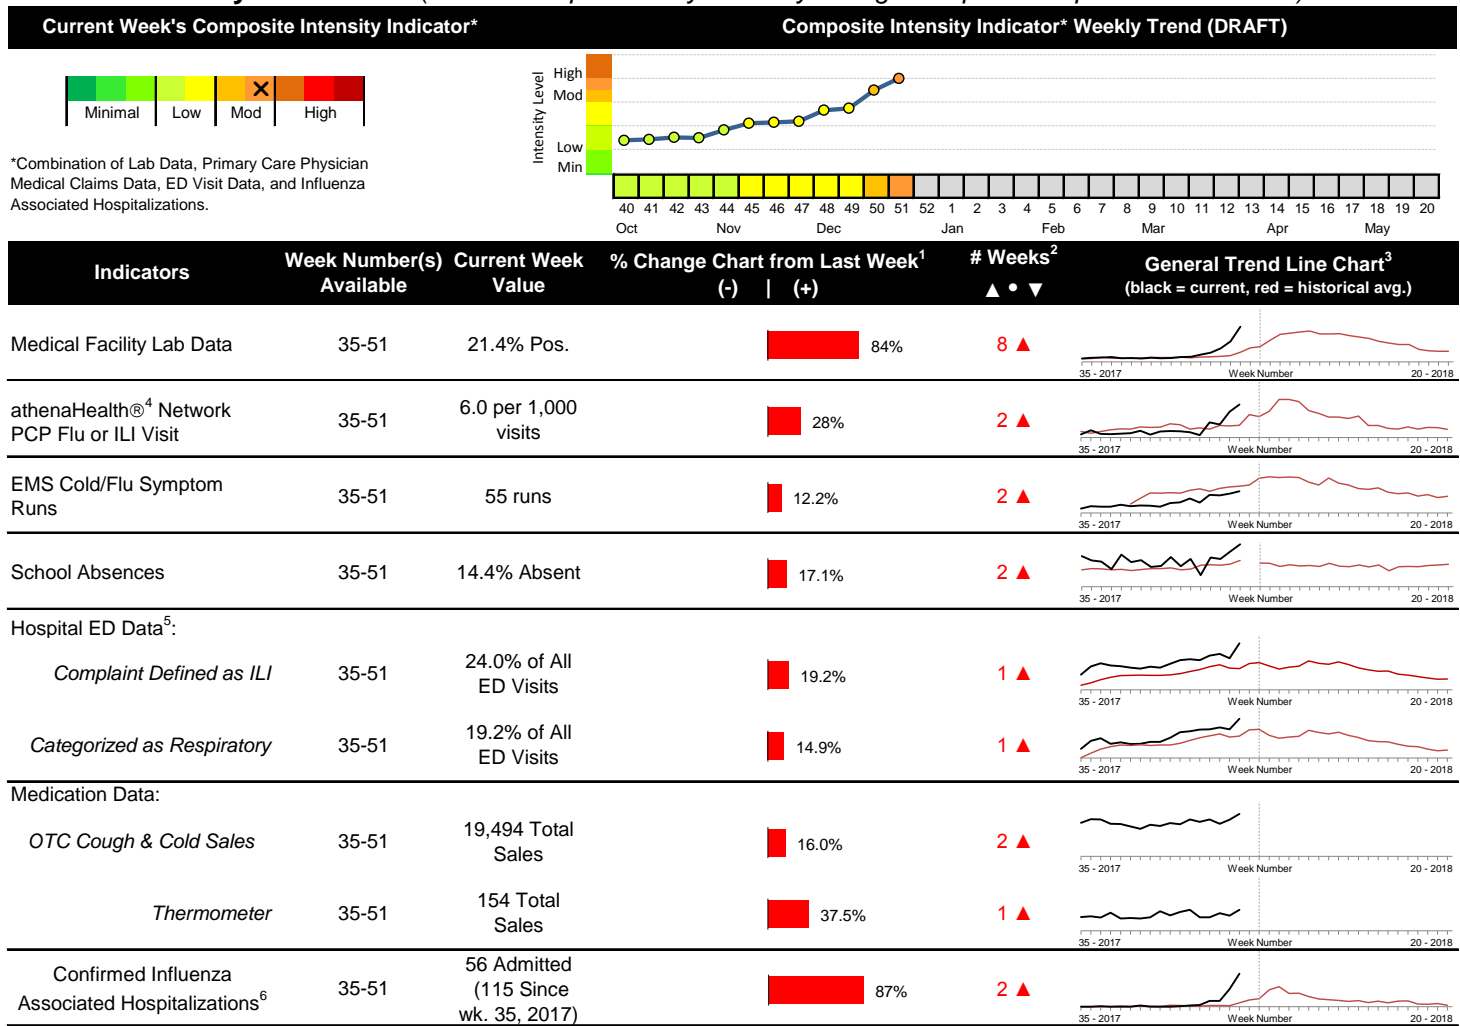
Current Week's Composite Intensity Indicator*

Composite Intensity Indicator* Weekly Trend (DRAFT)

Minimal Low Mod High

*Combination of Lab Data, Primary Care Physician Medical Claims Data, ED Visit Data, and Influenza Associated Hospitalizations.

Intensity Level
High
Mod
Low
Min

40 41 42 43 44 45 46 47 48 49 50 51 52 1 2 3 4 5 6 7 8 9 10 11 12 13 14 15 16 17 18 19 20
Oct Nov Dec Jan Feb Mar Apr May

| Indicators | Week Number(s) Available | Current Week Value | % Change Chart from Last Week$^1$ (-) \| (+) | # Weeks$^2$ ▲ • ▼ | General Trend Line Chart$^3$ (black = current, red = historical avg.) |
|---|---|---|---|---|---|
| Medical Facility Lab Data | 35-51 | 21.4% Pos. | 84% | 8 ▲ | 35 - 2017 Week Number 20 - 2018 |
| athenaHealth®$^4$ Network PCP Flu or ILI Visit | 35-51 | 6.0 per 1,000 visits | 28% | 2 ▲ | 35 - 2017 Week Number 20 - 2018 |
| EMS Cold/Flu Symptom Runs | 35-51 | 55 runs | 12.2% | 2 ▲ | 35 - 2017 Week Number 20 - 2018 |
| School Absences | 35-51 | 14.4% Absent | 17.1% | 2 ▲ | 35 - 2017 Week Number 20 - 2018 |
| Hospital ED Data$^5$: | | | | | |
| Complaint Defined as ILI | 35-51 | 24.0% of All ED Visits | 19.2% | 1 ▲ | 35 - 2017 Week Number 20 - 2018 |
| Categorized as Respiratory | 35-51 | 19.2% of All ED Visits | 14.9% | 1 ▲ | 35 - 2017 Week Number 20 - 2018 |
| Medication Data: | | | | | |
| OTC Cough & Cold Sales | 35-51 | 19,494 Total Sales | 16.0% | 2 ▲ | 35 - 2017 Week Number 20 - 2018 |
| Thermometer | 35-51 | 154 Total Sales | 37.5% | 1 ▲ | 35 - 2017 Week Number 20 - 2018 |
| Confirmed Influenza Associated Hospitalizations$^6$ | 35-51 | 56 Admitted (115 Since wk. 35, 2017) | 87% | 2 ▲ | 35 - 2017 Week Number 20 - 2018 |